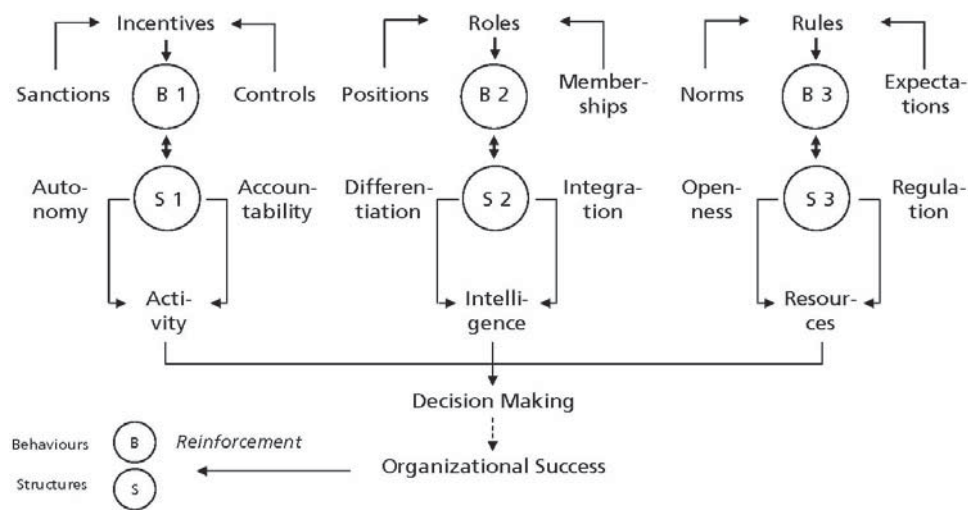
Incentives

Sanctions

B 1

Controls

Autonomy

S 1

Accountability

Activity

Roles

Positions

B 2

Memberships

Differentiation

S 2

Integration

Intelligence

Rules

Norms

B 3

Expectations

Openness

S 3

Regulation

Resources

Decision Making

Organizational Success

Behaviours

B

Reinforcement

Structures

S